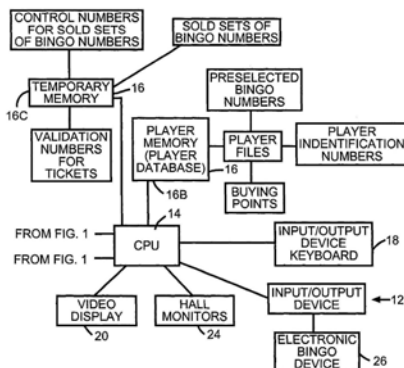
CONTROL NUMBERS FOR SOLD SETS OF BINGO NUMBERS

SOLD SETS OF BINGO NUMBERS

TEMPORARY MEMORY

16

16C

VALIDATION NUMBERS FOR TICKETS

PRESELECTED BINGO NUMBERS

PLAYER MEMORY (PLAYER DATABASE)

16

PLAYER FILES

PLAYER INDENTIFICATION NUMBERS

BUYING POINTS

16B

14

FROM FIG. 1

FROM FIG. 1

CPU

INPUT/OUTPUT DEVICE KEYBOARD

18

VIDEO DISPLAY

20

HALL MONITORS

24

INPUT/OUTPUT DEVICE

12

ELECTRONIC BINGO DEVICE

26